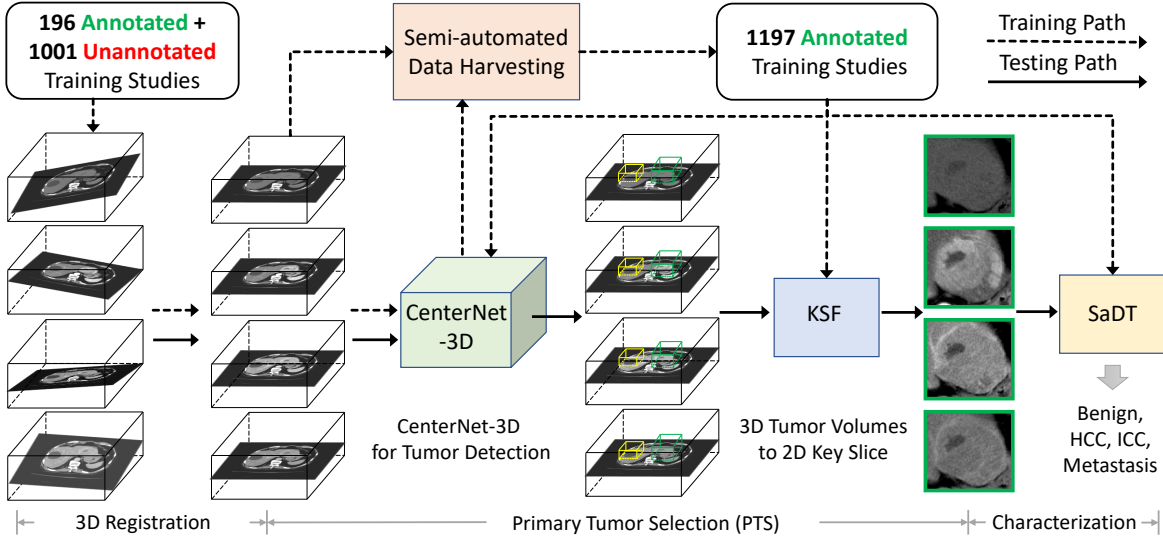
196 Annotated + 1001 Unannotated Training Studies

Semi-automated Data Harvesting

1197 Annotated Training Studies

Training Path

Testing Path

CenterNet -3D

KSF

SaDT

CenterNet-3D for Tumor Detection

3D Tumor Volumes to 2D Key Slice

Benign, HCC, ICC, Metastasis

3D Registration

Primary Tumor Selection (PTS)

Characterization